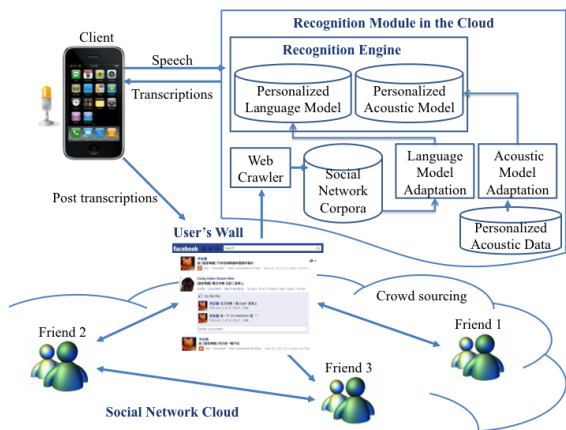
Recognition Module in the Cloud

Client

Speech

Transcriptions

Recognition Engine

Personalized Language Model

Personalized Acoustic Model

Web Crawler

Social Network Corpora

Language Model Adaptation

Acoustic Model Adaptation

Personalized Acoustic Data

Post transcriptions

User's Wall

facebook

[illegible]

Crowd sourcing

Friend 2

Friend 1

Friend 3

Social Network Cloud